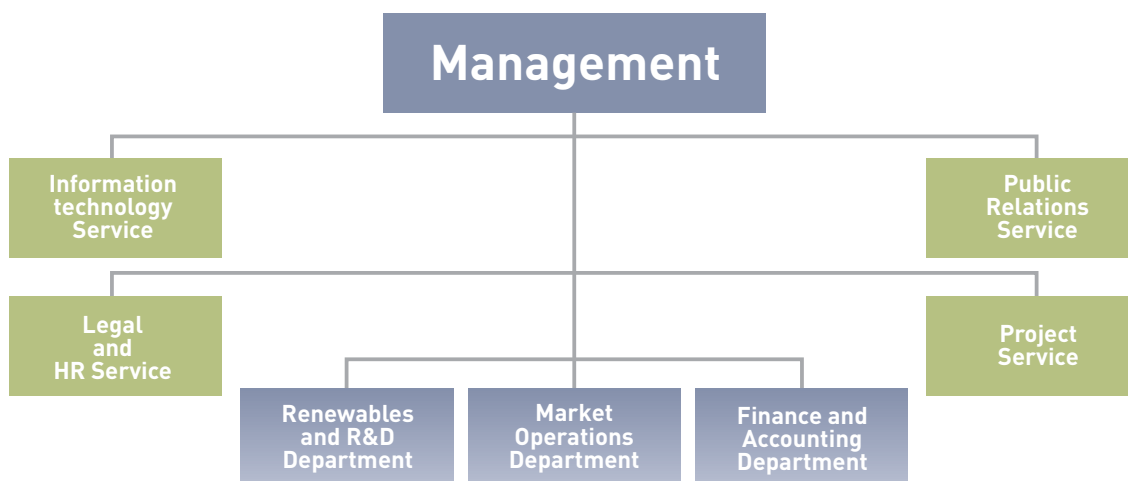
Management

Information technology Service

Public Relations Service

Legal and HR Service

Project Service

Renewables and R&D Department

Market Operations Department

Finance and Accounting Department